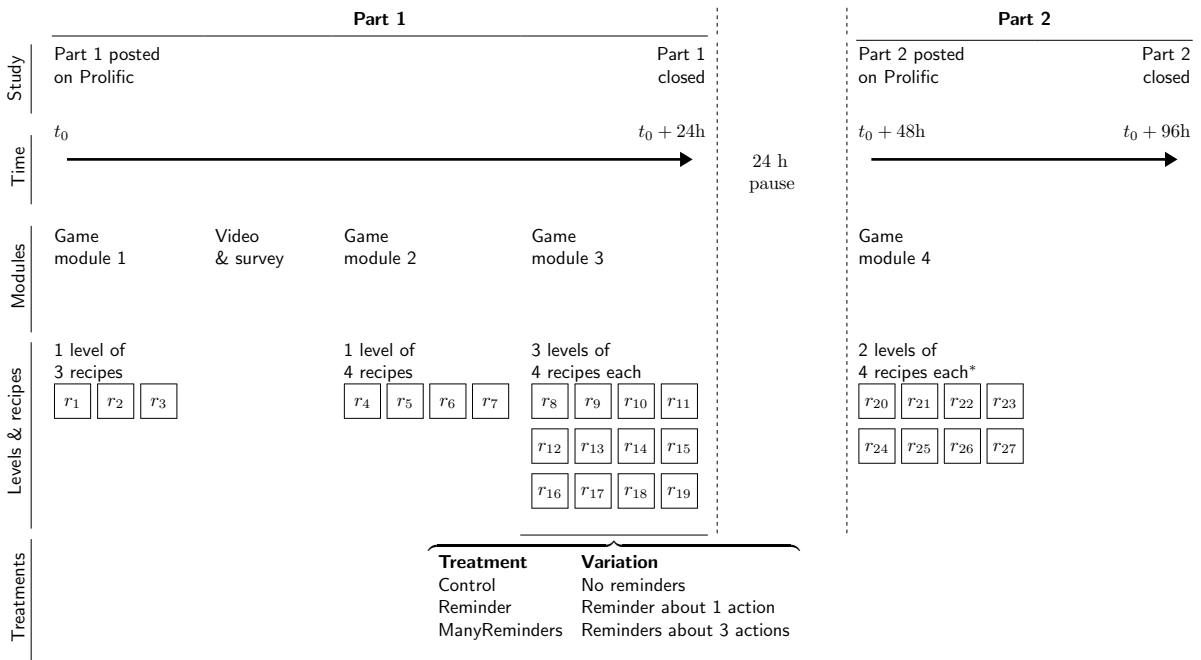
Part 1

Part 2

Study

Part 1 posted on Prolific

Part 1 closed

Part 2 posted on Prolific

Part 2 closed

Time

$t_0$

$t_0 + 24\text{h}$

24 h pause

$t_0 + 48\text{h}$

$t_0 + 96\text{h}$

Modules

Game module 1

Video & survey

Game module 2

Game module 3

Game module 4

Levels & recipes

1 level of 3 recipes

$r_1$ $r_2$ $r_3$

1 level of 4 recipes

$r_4$ $r_5$ $r_6$ $r_7$

3 levels of 4 recipes each

$r_8$ $r_9$ $r_{10}$ $r_{11}$

$r_{12}$ $r_{13}$ $r_{14}$ $r_{15}$

$r_{16}$ $r_{17}$ $r_{18}$ $r_{19}$

2 levels of 4 recipes each*

$r_{20}$ $r_{21}$ $r_{22}$ $r_{23}$

$r_{24}$ $r_{25}$ $r_{26}$ $r_{27}$

Treatments

| Treatment | Variation |
|---|---|
| Control | No reminders |
| Reminder | Reminder about 1 action |
| ManyReminders | Reminders about 3 actions |